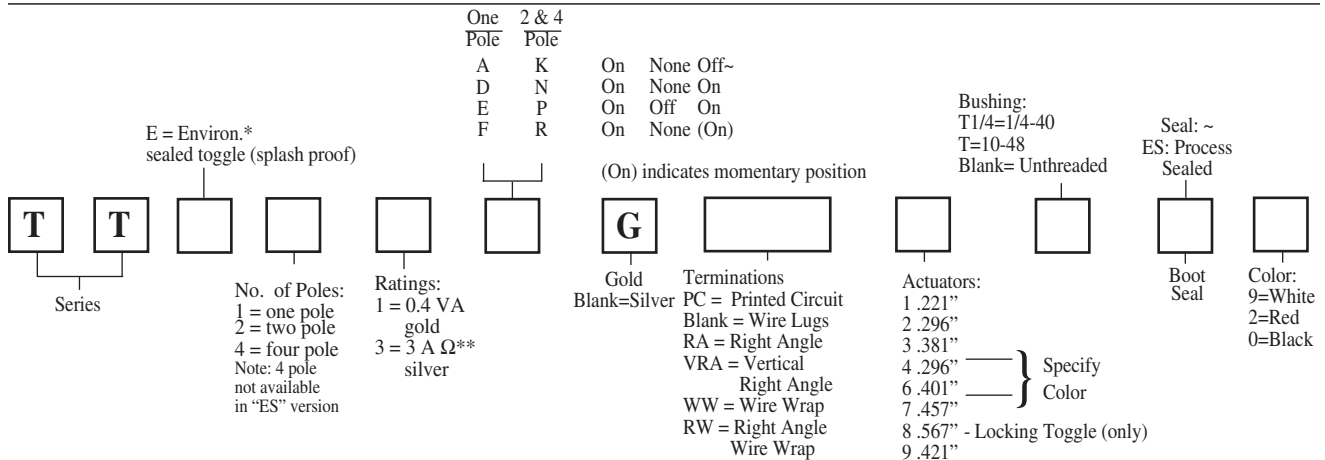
| One Pole | 2 & 4 Pole | | | |
|---|---|---|---|---|
| A | K | On | None | Off~ |
| D | N | On | None | On |
| E | P | On | Off | On |
| F | R | On | None | (On) |

(On) indicates momentary position

E = Environ.* sealed toggle (splash proof)

Bushing:
T1/4=1/4-40
T=10-48
Blank= Unthreaded

Seal: ~
ES: Process Sealed

T T G

Series

No. of Poles:
1 = one pole
2 = two pole
4 = four pole
Note: 4 pole not available in "ES" version

Ratings:
1 = 0.4 VA gold
3 = 3 A Ω** silver

Gold
Blank=Silver

Terminations
PC = Printed Circuit
Blank = Wire Lugs
RA = Right Angle
VRA = Vertical Right Angle
WW = Wire Wrap
RW = Right Angle Wire Wrap

Actuators:
1 .221"
2 .296"
3 .381"
4 .296"
6 .401"
7 .457"
8 .567" - Locking Toggle (only)
9 .421"

Specify Color

Boot Seal

Color:
9=White
2=Red
0=Black